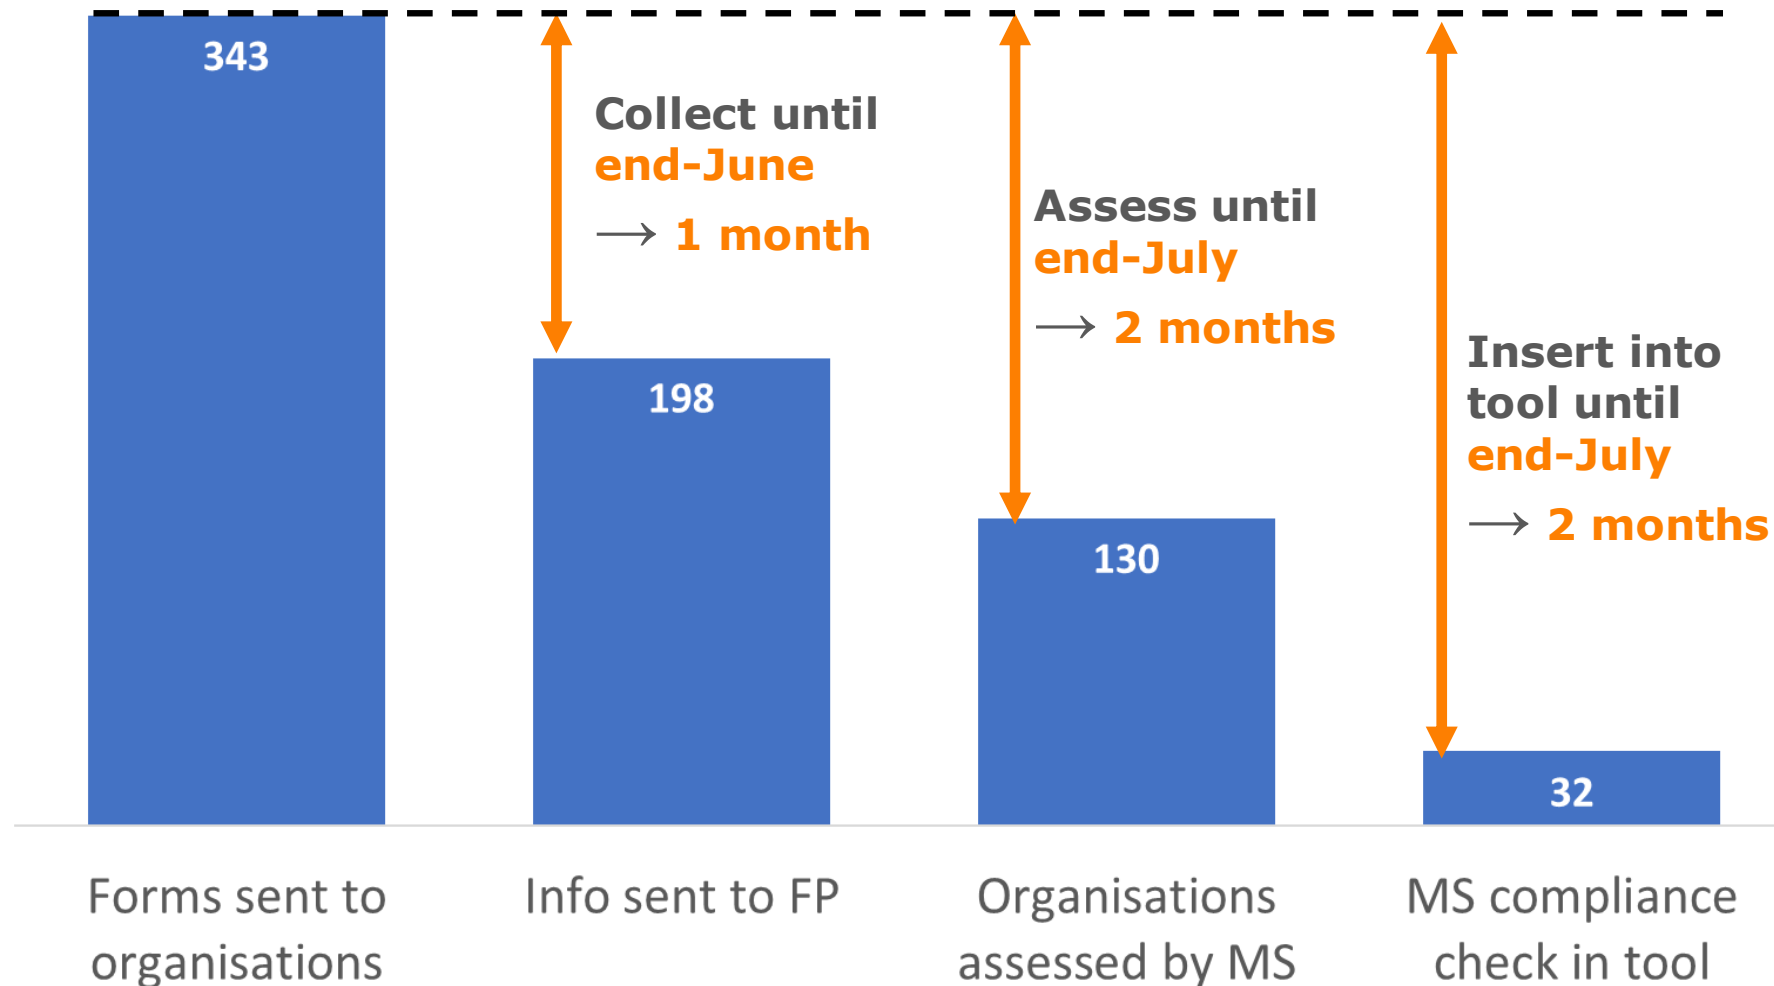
343

Collect until end-June
→ 1 month

198

Assess until end-July
→ 2 months

130

Insert into tool until end-July
→ 2 months

32

Forms sent to organisations

Info sent to FP

Organisations assessed by MS

MS compliance check in tool